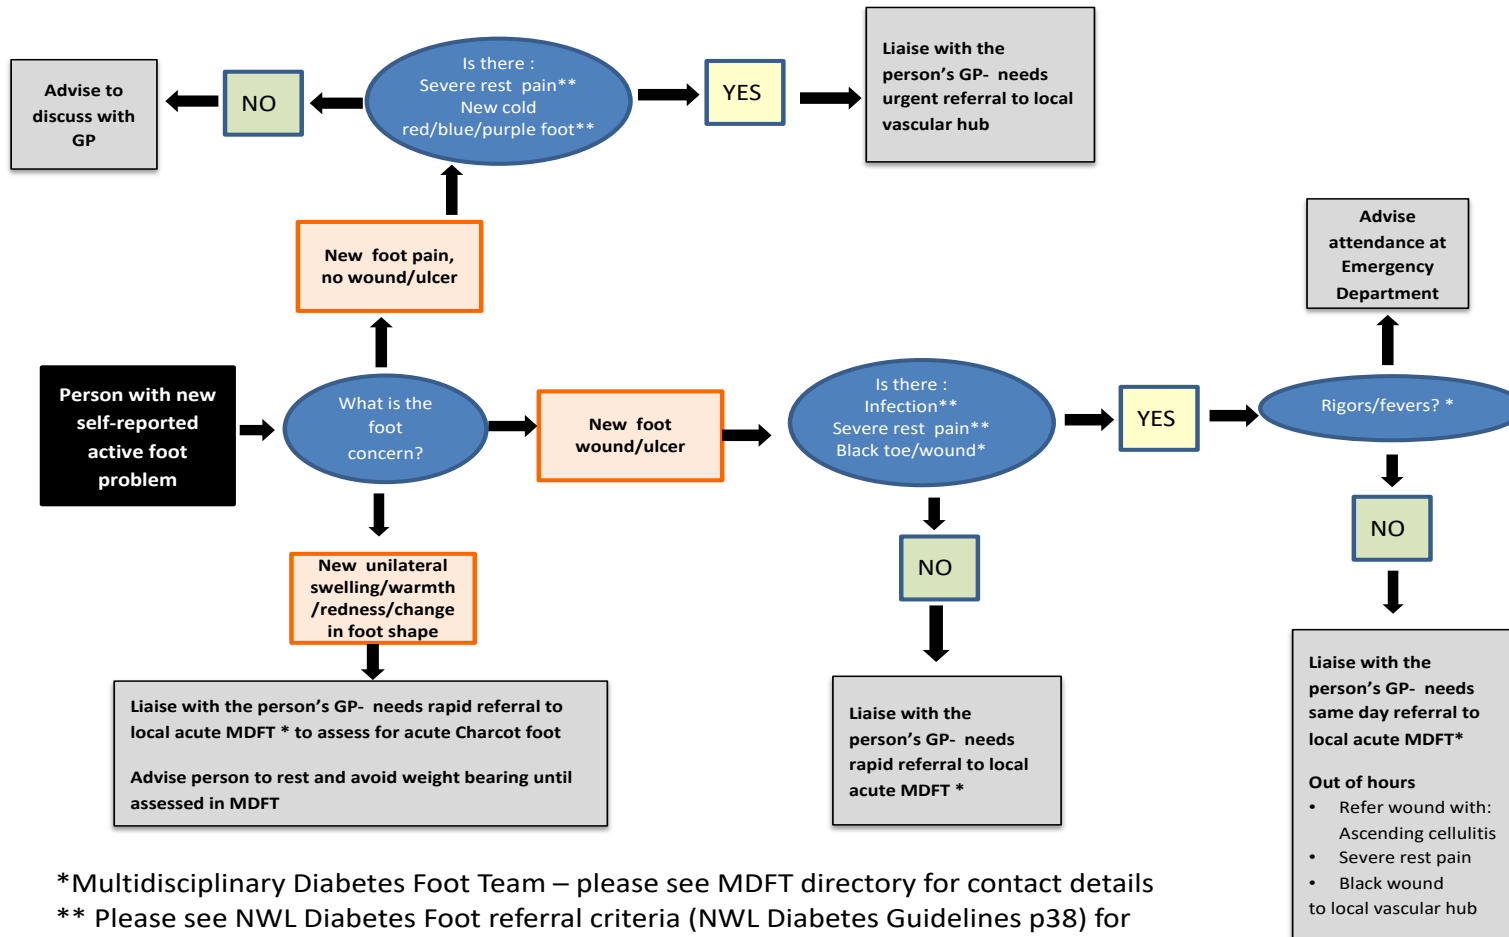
Advise to discuss with GP

NO

Is there :
Severe rest pain**
New cold red/blue/purple foot**

YES

Liaise with the person's GP- needs urgent referral to local vascular hub

New foot pain, no wound/ulcer

Advise attendance at Emergency Department

Person with new self-reported active foot problem

What is the foot concern?

New foot wound/ulcer

Is there :
Infection**
Severe rest pain**
Black toe/wound*

YES

Rigors/fevers? *

NO

NO

New unilateral swelling/warmth /redness/change in foot shape

Liaise with the person's GP- needs rapid referral to local acute MDFT * to assess for acute Charcot foot

Advise person to rest and avoid weight bearing until assessed in MDFT

Liaise with the person's GP- needs rapid referral to local acute MDFT *

Liaise with the person's GP- needs same day referral to local acute MDFT*

Out of hours
• Refer wound with: Ascending cellulitis
• Severe rest pain
• Black wound
to local vascular hub

*Multidisciplinary Diabetes Foot Team – please see MDFT directory for contact details
** Please see NWL Diabetes Foot referral criteria (NWL Diabetes Guidelines p38) for